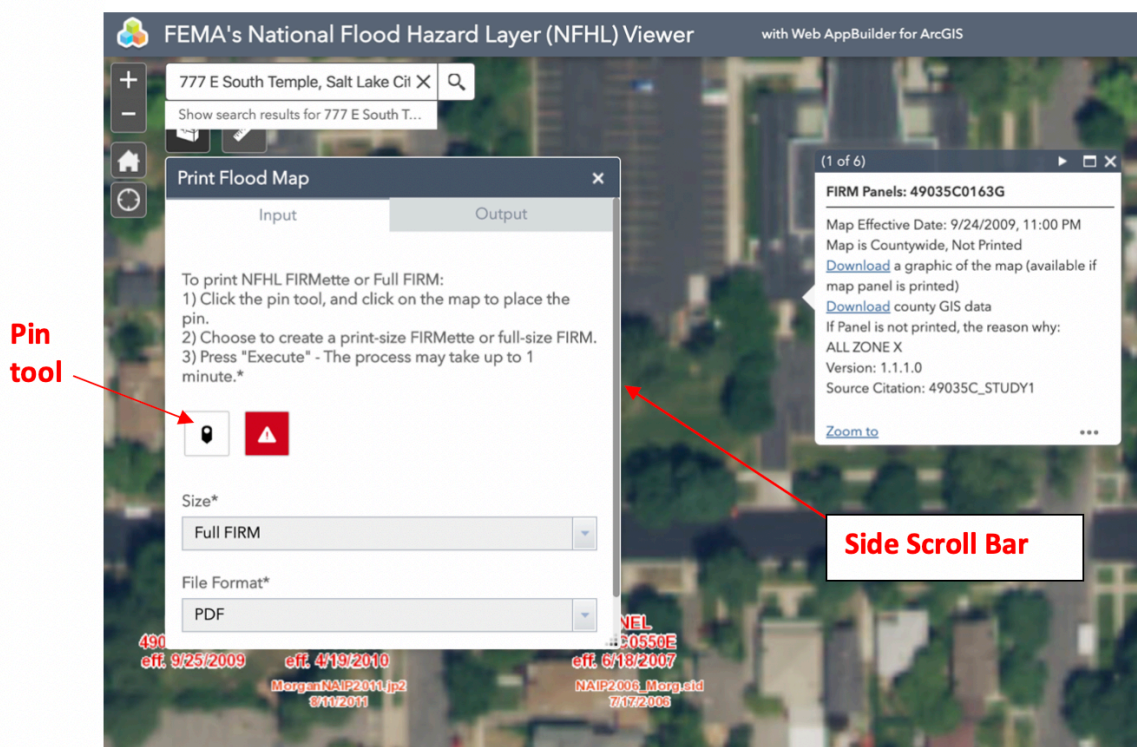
FEMA's National Flood Hazard Layer (NFHL) Viewer

with Web AppBuilder for ArcGIS

777 E South Temple, Salt Lake Cit

Show search results for 777 E South T...

Print Flood Map

Input

Output

To print NFHL FIRMette or Full FIRM:
1) Click the pin tool, and click on the map to place the pin.
2) Choose to create a print-size FIRMette or full-size FIRM.
3) Press "Execute" - The process may take up to 1 minute.*

Size*

Full FIRM

File Format*

PDF

(1 of 6)

FIRM Panels: 49035C0163G

Map Effective Date: 9/24/2009, 11:00 PM
Map is Countywide, Not Printed
Download a graphic of the map (available if map panel is printed)
Download county GIS data
If Panel is not printed, the reason why:
ALL ZONE X
Version: 1.1.1.0
Source Citation: 49035C_STUDY1

Zoom to

Pin tool

Side Scroll Bar

490
eff. 9/25/2009

eff. 4/19/2010

MorganNAIP2011.jp2
8/11/2011

NEL
C0550E
eff. 6/18/2007

NAIP2006_Morg.sid
7/17/2006